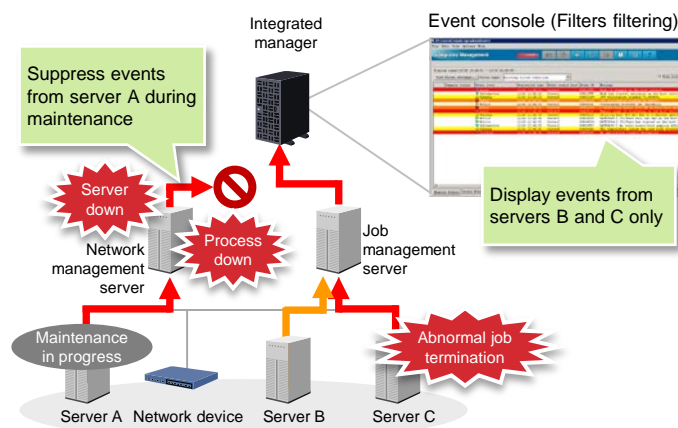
Integrated manager

Event console (Filters filtering)

Suppress events from server A during maintenance

Server down

Process down

Network management server

Job management server

Display events from servers B and C only

Maintenance in progress

Abnormal job termination

Server A

Network device

Server B

Server C